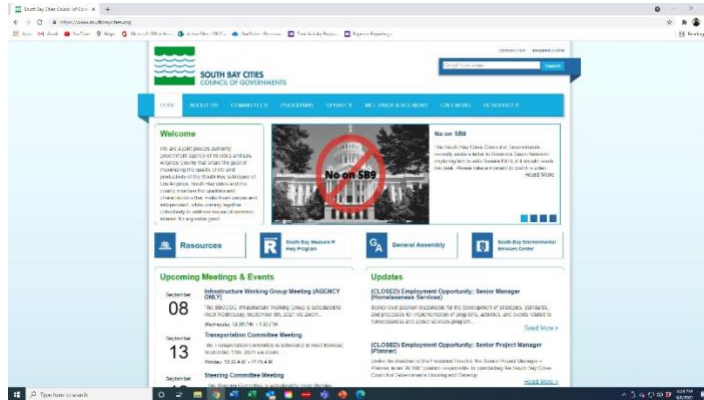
South Bay Cities Council of Go ×  +

https://www.southbaycities.org

SOUTH BAY CITIES
COUNCIL OF GOVERNMENTS

CONTACT US | MEMBERS LOGIN

Search

HOME | ABOUT US | COMMITTEES | PROGRAMS | SERVICES | MEETINGS & AGENDAS | CALENDAR | RESOURCES

Welcome

We are a joint powers authority government agency of 16 cities and Los Angeles County that share the goal of maximizing the quality of life and productivity of the South Bay subregion of Los Angeles. South Bay cities and the County maintain the independent characteristics that make them unique and independent, while working together collectively to address issues of common interest for a greater good.

No on SB9

No on SB9

The South Bay Cities Council of Governments recently wrote a letter to Governor Gavin Newsom imploring him to veto Senate Bill 9 if it should reach his desk. Please take a moment to watch a video.
Read More

Resources

South Bay Measure R Hwy Program

General Assembly

South Bay Environmental Services Center

Upcoming Meetings & Events

September
08
Infrastructure Working Group Meeting (AGENCY ONLY)
The SBCCOG Infrastructure Working Group is scheduled to meet Wednesday, September 8th, 2021 via Zoom...
Wednesday, 12:00 PM - 1:30 PM

September
13
Transportation Committee Meeting
The Transportation Committee is scheduled to meet Monday, September 13th, 2021 via Zoom...
Monday, 12:30 AM - 11:45 AM

September
Steering Committee Meeting
The Steering Committee is scheduled to meet Monday

Updates

(CLOSED) Employment Opportunity: Senior Manager (Homelessness Services)
Senior level position responsible for the development of strategies, standards, and processes for implementation of programs, activities, and events related to homelessness and related services program...
Read More »

(CLOSED) Employment Opportunity: Senior Project Manager (Planner)
Under the direction of the Executive Director, the Senior Project Manager – Planner, is an "at-will" position responsible for conducting the South Bay Cities Council of Governments Housing and Planning
Read More »

Type here to search